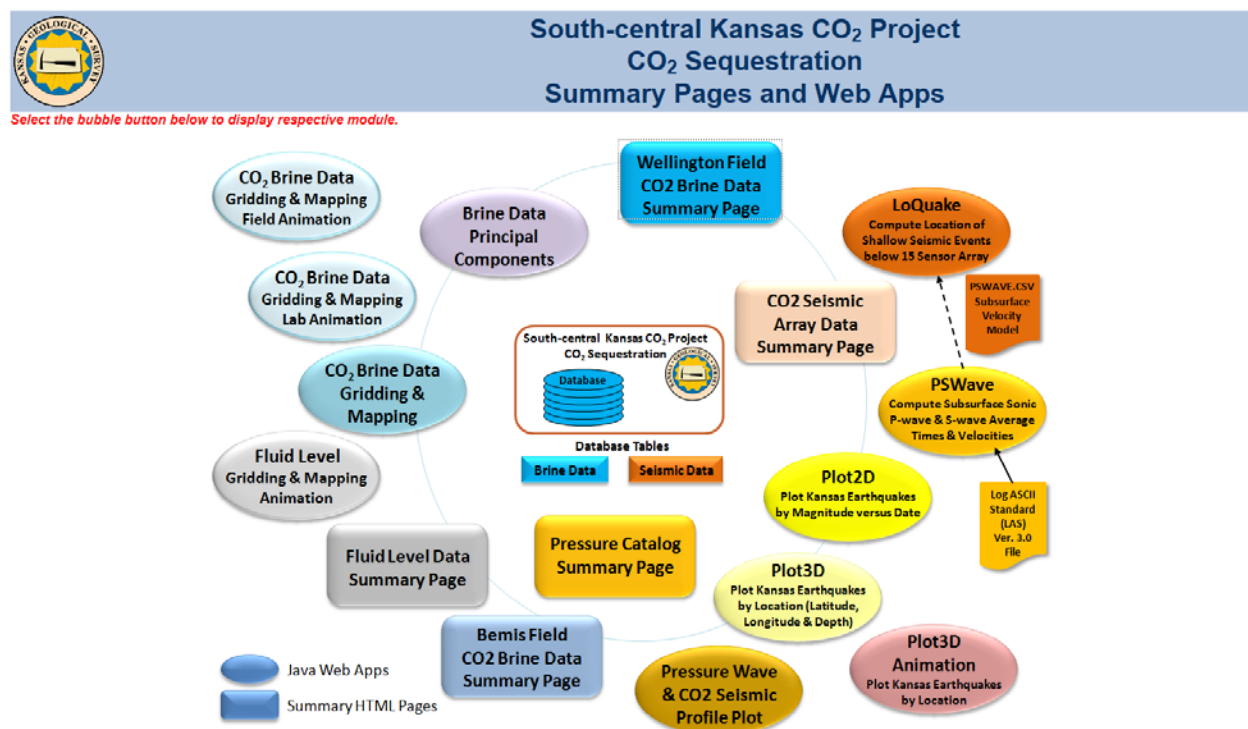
KANSAS GEOLOGICAL SURVEY

South-central Kansas $CO_2$ Project
$CO_2$ Sequestration
Summary Pages and Web Apps

Select the bubble button below to display respective module.

$CO_2$ Brine Data Gridding & Mapping Field Animation

Brine Data Principal Components

Wellington Field CO2 Brine Data Summary Page

LoQuake
Compute Location of Shallow Seismic Events below 15 Sensor Array

$CO_2$ Brine Data Gridding & Mapping Lab Animation

PSWAVE.CSV Subsurface Velocity Model

CO2 Seismic Array Data Summary Page

South-central Kansas $CO_2$ Project
$CO_2$ Sequestration

Database

$CO_2$ Brine Data Gridding & Mapping

PSWave
Compute Subsurface Sonic P-wave & S-wave Average Times & Velocities

Database Tables

Brine Data

Seismic Data

Fluid Level Gridding & Mapping Animation

Plot2D
Plot Kansas Earthquakes by Magnitude versus Date

Log ASCII Standard (LAS) Ver. 3.0 File

Fluid Level Data Summary Page

Pressure Catalog Summary Page

Plot3D
Plot Kansas Earthquakes by Location (Latitude, Longitude & Depth)

Bemis Field CO2 Brine Data Summary Page

Plot3D Animation
Plot Kansas Earthquakes by Location

Java Web Apps

Summary HTML Pages

Pressure Wave & CO2 Seismic Profile Plot